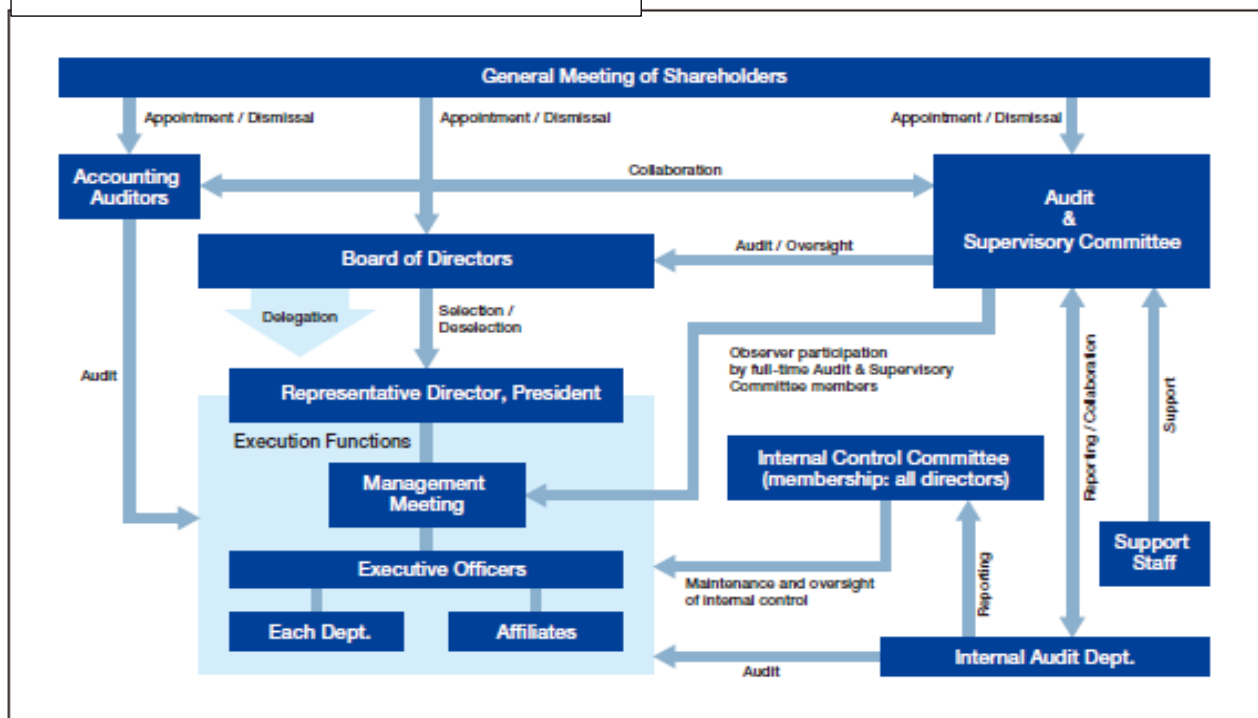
General Meeting of Shareholders

Appointment / Dismissal

Appointment / Dismissal

Appointment / Dismissal

Accounting Auditors

Collaboration

Audit & Supervisory Committee

Board of Directors

Audit / Oversight

Delegation

Selection / Deselection

Audit

Observer participation by full-time Audit & Supervisory Committee members

Representative Director, President

Execution Functions

Management Meeting

Internal Control Committee (membership: all directors)

Reporting / Collaboration

Support

Executive Officers

Maintenance and oversight of internal control

Reporting

Support Staff

Each Dept.

Affiliates

Audit

Internal Audit Dept.